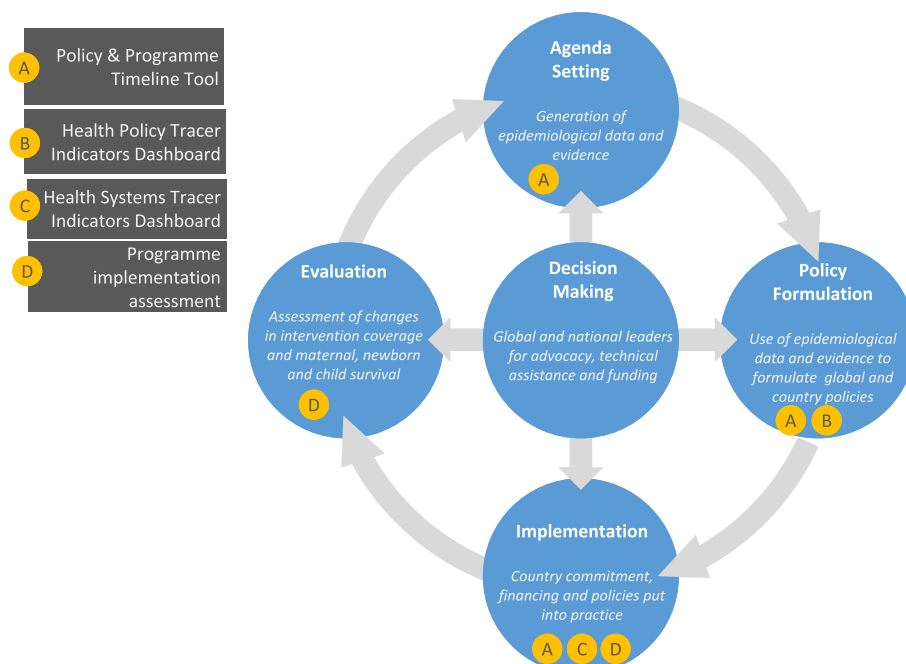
A Policy & Programme Timeline Tool

B Health Policy Tracer Indicators Dashboard

C Health Systems Tracer Indicators Dashboard

D Programme implementation assessment

Agenda Setting

Generation of epidemiological data and evidence

A

Evaluation

Assessment of changes in intervention coverage and maternal, newborn and child survival

D

Decision Making

Global and national leaders for advocacy, technical assistance and funding

Policy Formulation

Use of epidemiological data and evidence to formulate global and country policies

A B

Implementation

Country commitment, financing and policies put into practice

A C D